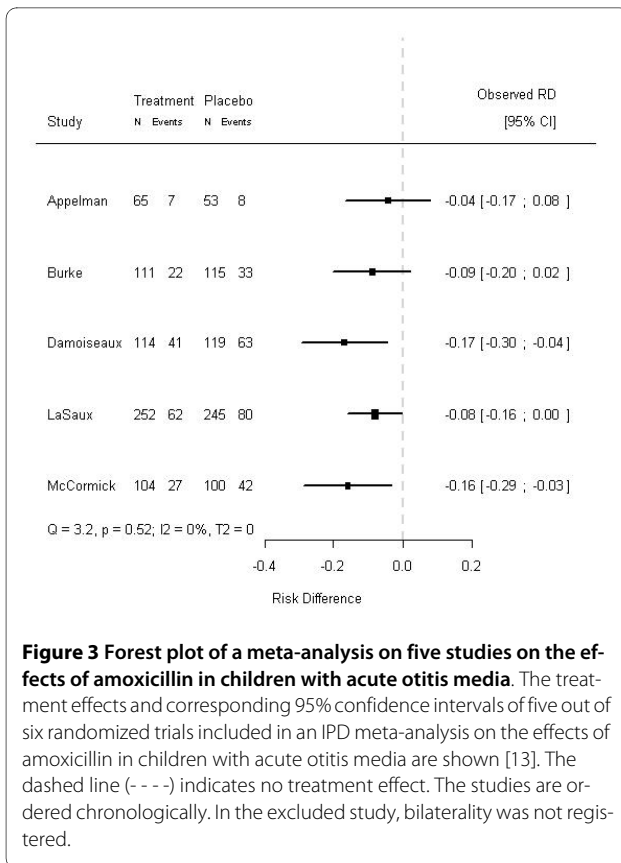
| Study | Treatment N Events | Placebo N Events | Observed RD [95% CI] |
|---|---|---|---|
| Appelman | 65 7 | 53 8 | -0.04 [-0.17 ; 0.08 ] |
| Burke | 111 22 | 115 33 | -0.09 [-0.20 ; 0.02 ] |
| Damoiseaux | 114 41 | 119 63 | -0.17 [-0.30 ; -0.04 ] |
| LaSaux | 252 62 | 245 80 | -0.08 [-0.16 ; 0.00 ] |
| McCormick | 104 27 | 100 42 | -0.16 [-0.29 ; -0.03 ] |

Q = 3.2, p = 0.52; I2 = 0%, T2 = 0

-0.4 -0.2 0.0 0.2

Risk Difference

**Figure 3 Forest plot of a meta-analysis on five studies on the effects of amoxicillin in children with acute otitis media**. The treatment effects and corresponding 95% confidence intervals of five out of six randomized trials included in an IPD meta-analysis on the effects of amoxicillin in children with acute otitis media are shown [13]. The dashed line (- - - -) indicates no treatment effect. The studies are ordered chronologically. In the excluded study, bilaterality was not registered.